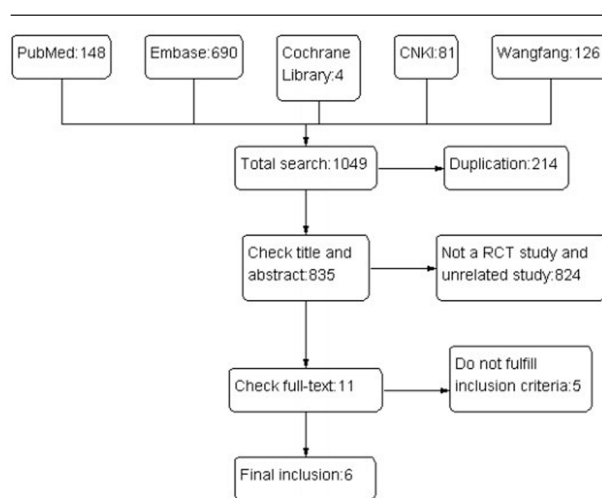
PubMed:148

Embase:690

Cochrane Library:4

CNKI:81

Wangfang:126

Total search:1049

Duplication:214

Check title and abstract:835

Not a RCT study and unrelated study:824

Check full-text:11

Do not fulfill inclusion criteria:5

Final inclusion:6